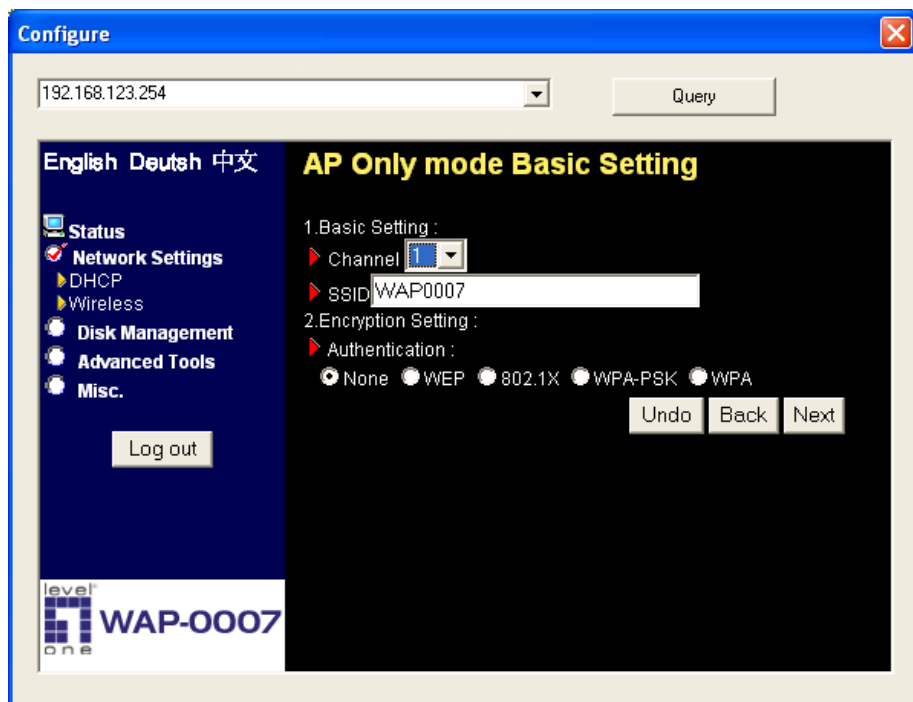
Configure

192.168.123.254

Query

English Deutsh 中文

Status
Network Settings
DHCP
Wireless
Disk Management
Advanced Tools
Misc.

Log out

level one
WAP-0007

AP Only mode Basic Setting

1.Basic Setting :
Channel 1
SSID WAP0007
2.Encryption Setting :
Authentication :
None WEP 802.1X WPA-PSK WPA

Undo Back Next